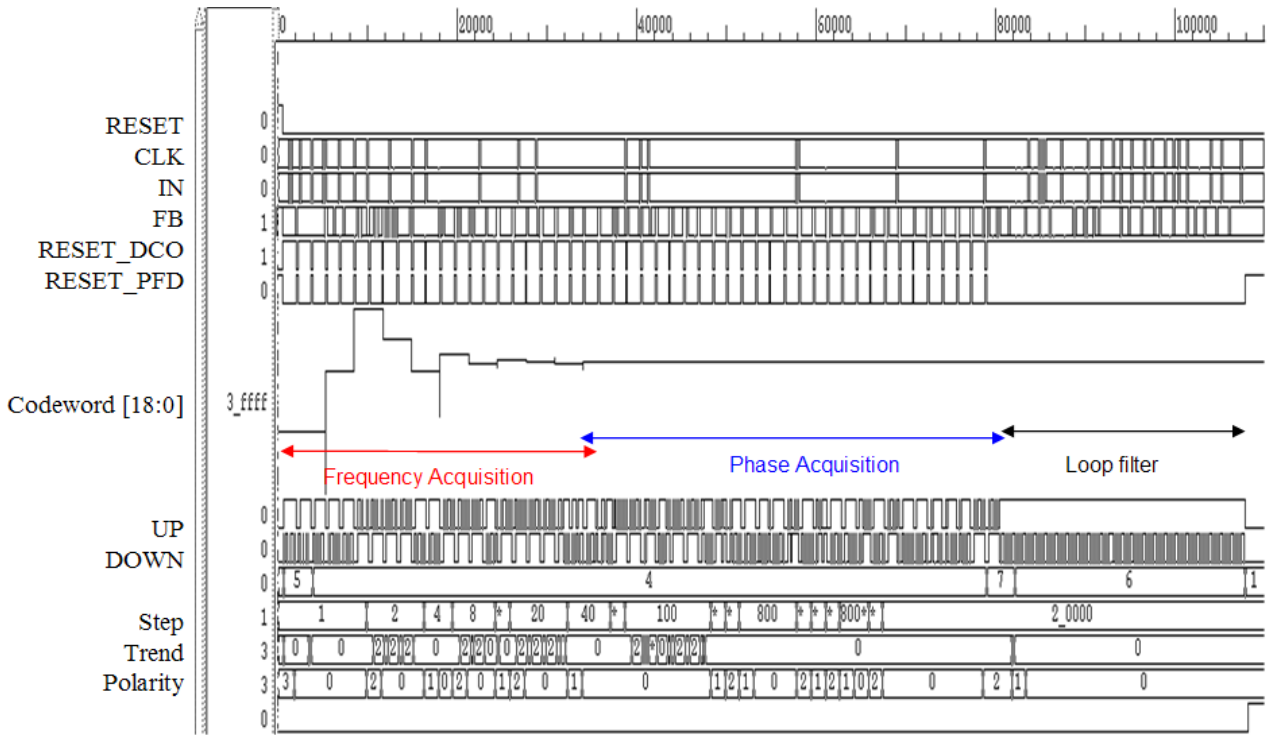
0 20000 40000 60000 80000 100000

RESET 0
CLK 0
IN 0
FB 1
RESET_DCO 1
RESET_PFD 0

Codeword [18:0] 3_ffff

Frequency Acquisition
Phase Acquisition
Loop filter

UP 0
DOWN 0
0 5 4 7 6 1
Step 1 1 2 4 8 * 20 40 * 100 * * 800 * * * 800* * 2_0000
Trend 3 0 0 2 2 2 0 2 2 0 0 2 2 2 0 2 * 0 2 2 0 0
Polarity 3 3 0 2 0 1 0 2 0 1 2 0 1 0 1 2 1 0 2 1 2 1 0 2 0 2 1 0
0